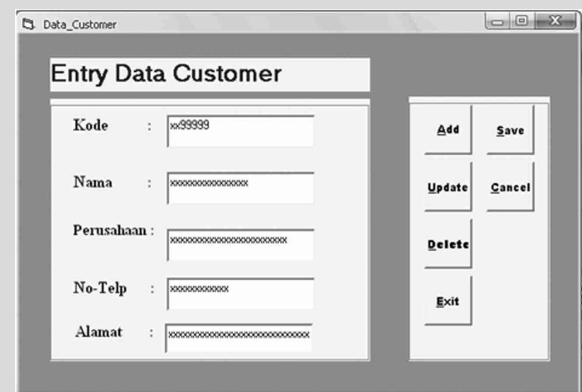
Data_Customer

Entry Data Customer

Kode : xx99999

Nama : xxxxxxxxxxxxxxx

Perusahaan : xxxxxxxxxxxxxxxxxxxxxxx

No-Telp : xxxxxxxxxxx

Alamat : xxxxxxxxxxxxxxxxxxxxxxxxxxx

Add

Save

Update

Cancel

Delete

Exit